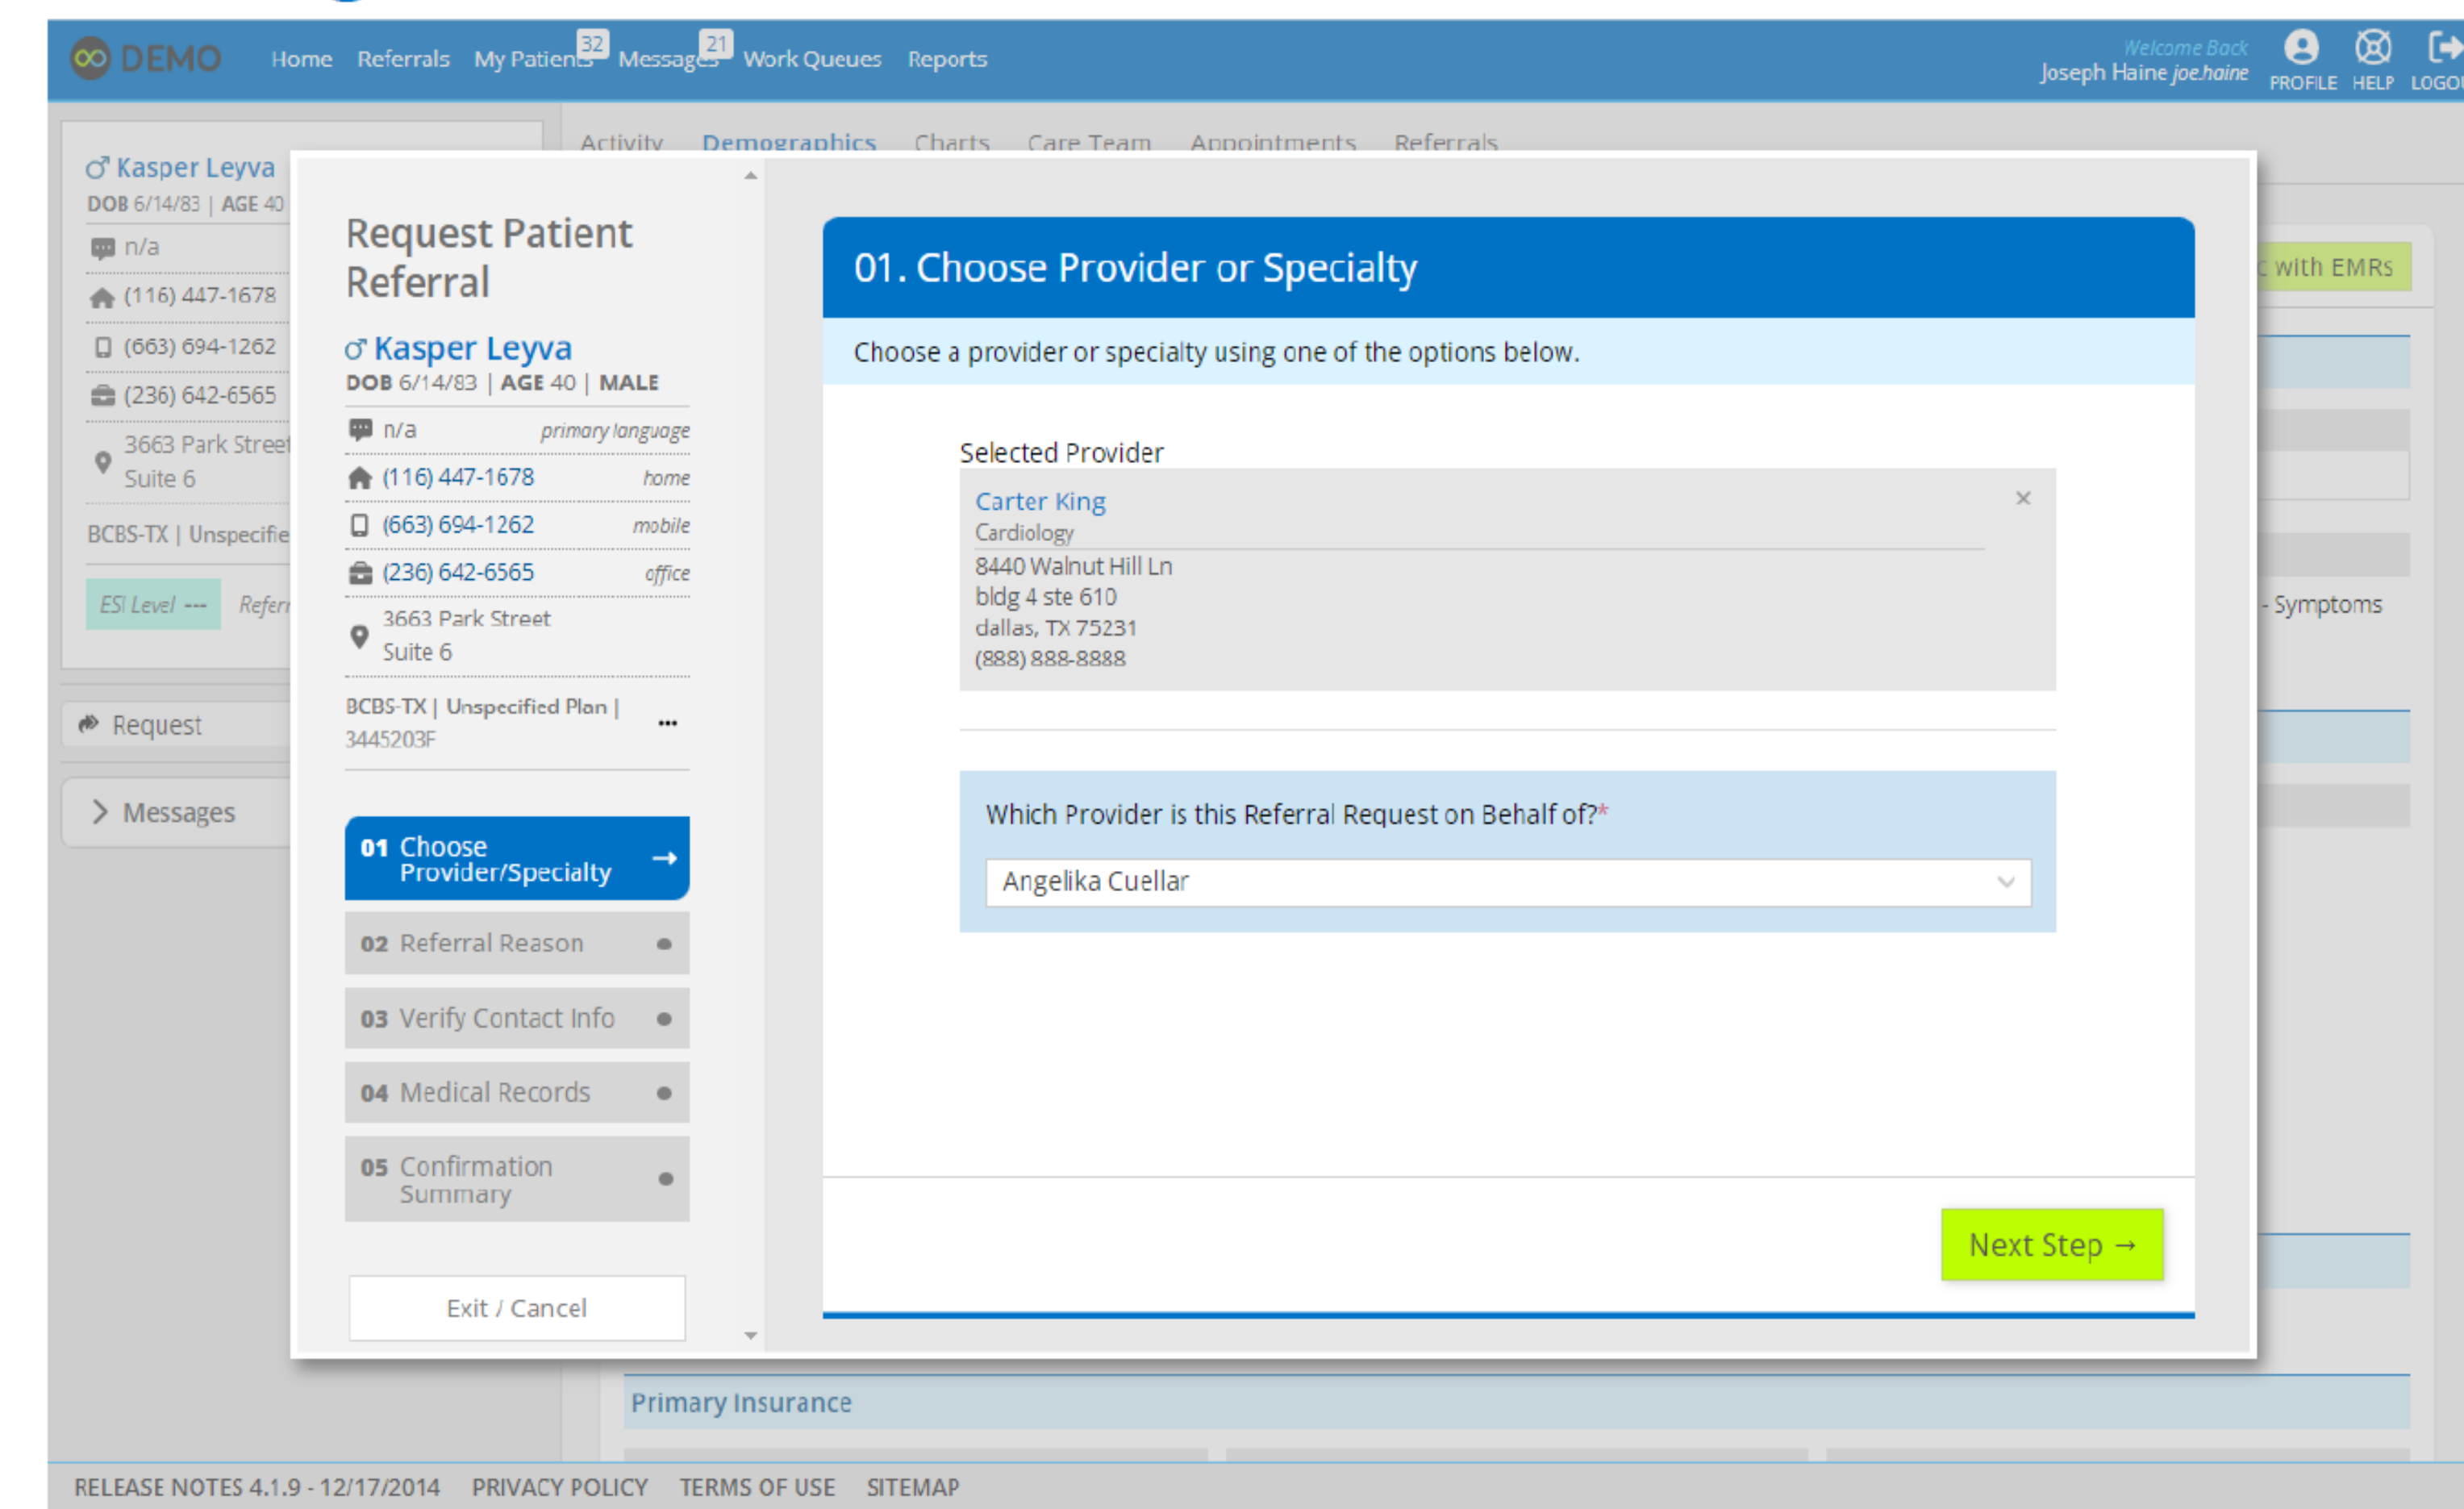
DEMO Home Referrals My Patients 32 Messages 21 Work Queues Reports

Welcome Back Joseph Haine joe.haine PROFILE HELP LOGOU

Activity Demographics Charts Care Team Appointments Referrals

♂ Kasper Leyva
DOB 6/14/83 | AGE 40
n/a
(116) 447-1678
(663) 694-1262
(236) 642-6565
3663 Park Street Suite 6
BCBS-TX | Unspecifie
ESI Level --- Refer

Request
Messages

Request Patient Referral

♂ Kasper Leyva
DOB 6/14/83 | AGE 40 | MALE
n/a primary language
(116) 447-1678 home
(663) 694-1262 mobile
(236) 642-6565 office
3663 Park Street
Suite 6
BCBS-TX | Unspecified Plan | 3445203F ...

01 Choose Provider/Specialty →
02 Referral Reason
03 Verify Contact Info
04 Medical Records
05 Confirmation Summary

Exit / Cancel

01. Choose Provider or Specialty

Choose a provider or specialty using one of the options below.

Selected Provider
Carter King ×
Cardiology
8440 Walnut Hill Ln
bldg 4 ste 610
dallas, TX 75231
(888) 888-8888

Which Provider is this Referral Request on Behalf of?*
Angelika Cuellar

Next Step →

c with EMRs
- Symptoms

Primary Insurance

RELEASE NOTES 4.1.9 - 12/17/2014 PRIVACY POLICY TERMS OF USE SITEMAP